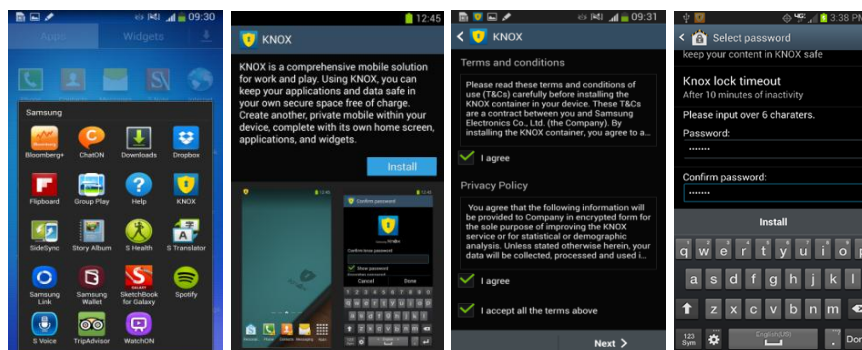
09:30

Apps Widgets

Samsung

Bloomberg+ ChatON Downloads Dropbox

Flipboard Group Play Help KNOX

SideSync Story Album S Health S Translator

Samsung Link Samsung Wallet SketchBook for Galaxy Spotify

S Voice TripAdvisor WatchON

12:45

KNOX

KNOX is a comprehensive mobile solution for work and play. Using KNOX, you can keep your applications and data safe in your own secure space free of charge. Create another, private mobile within your device, complete with its own home screen, applications, and widgets.

Install

Confirm password

Cancel Done

09:31

KNOX

Terms and conditions

Please read these terms and conditions of use (T&Cs) carefully before installing the KNOX container in your device. These T&Cs are a contract between you and Samsung Electronics Co., Ltd. (the Company). By installing the KNOX container, you agree to a...

I agree

Privacy Policy

You agree that the following information will be provided to Company in encrypted form for the sole purpose of improving the KNOX service or for statistical or demographic analysis. Unless stated otherwise herein, your data will be collected, processed and used i...

I agree

I accept all the terms above

Next

3:38 PM

Select password

keep your content in KNOX safe

Knox lock timeout

After 10 minutes of inactivity

Please input over 6 charaters.

Password:

•••••••

Confirm password:

•••••••

Install

q w e r t y u i o

a s d f g h j k l

z x c v b n m

123 Sym English(US) Do